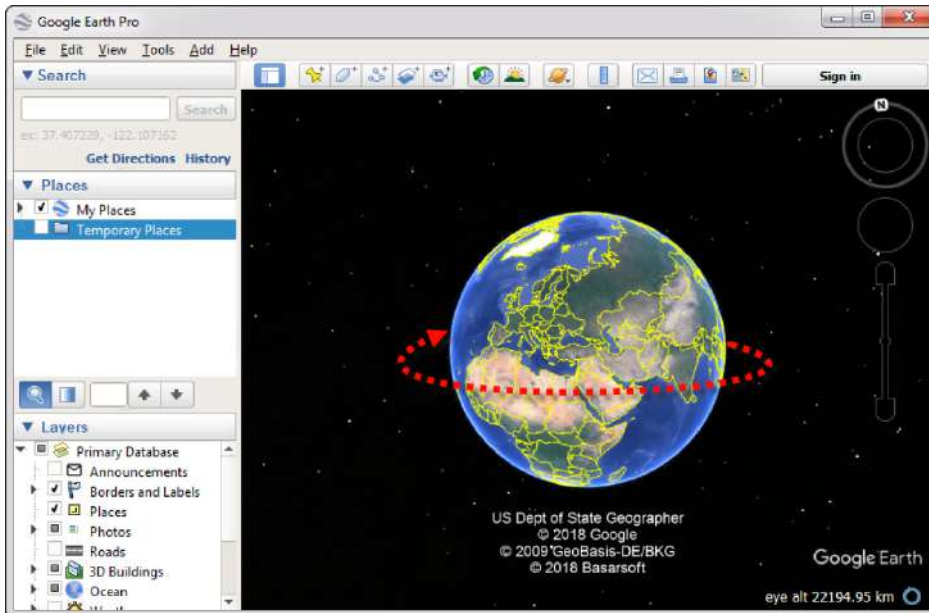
Google Earth Pro

File Edit View Tools Add Help

▼ Search

Search

ex: 37.407229, -122.107162

Get Directions History

▼ Places

My Places

Temporary Places

▼ Layers

Primary Database

Announcements

Borders and Labels

Places

Photos

Roads

3D Buildings

Ocean

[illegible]

Sign in

N

US Dept of State Geographer
© 2018 Google
© 2009 GeoBasis-DE/BKG
© 2018 Basarsoft

Google Earth

eye alt 22194.95 km